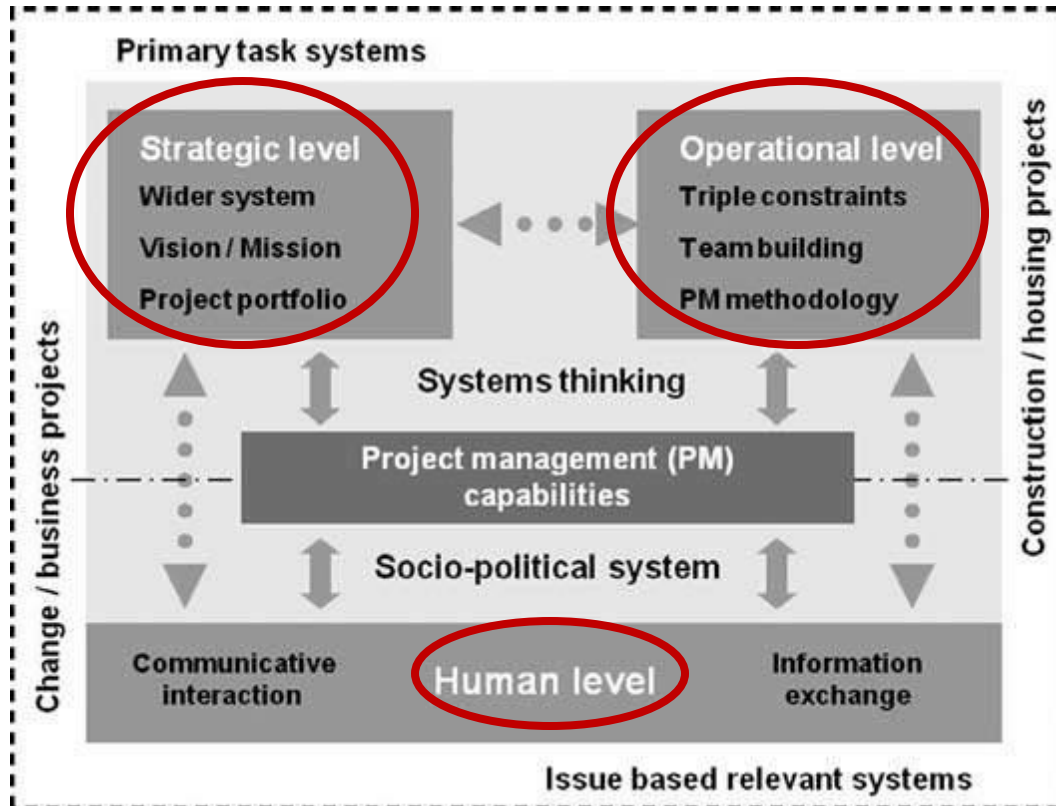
Primary task systems

Strategic level
Wider system
Vision / Mission
Project portfolio

Operational level
Triple constraints
Team building
PM methodology

Systems thinking

Project management (PM) capabilities

Socio-political system

Communicative interaction

Human level

Information exchange

Change / business projects

Construction / housing projects

Issue based relevant systems